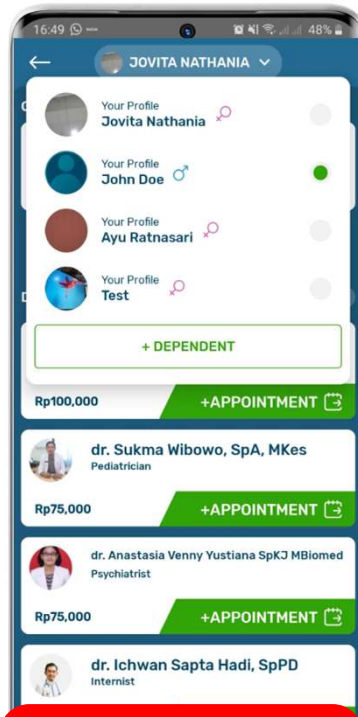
16:49 48%

JOVITA NATHANIA

Your Profile
Jovita Nathania ♀

Your Profile
John Doe ♂

Your Profile
Ayu Ratnasari ♀

Your Profile
Test ♀

+ DEPENDENT

Rp100,000
+APPOINTMENT

dr. Sukma Wibowo, SpA, MKes
Pediatrician

Rp75,000
+APPOINTMENT

dr. Anastasia Venny Yustiana SpKJ MBiomed
Psychiatrist

Rp75,000
+APPOINTMENT

dr. Ichwan Sapta Hadi, SpPD
Internist